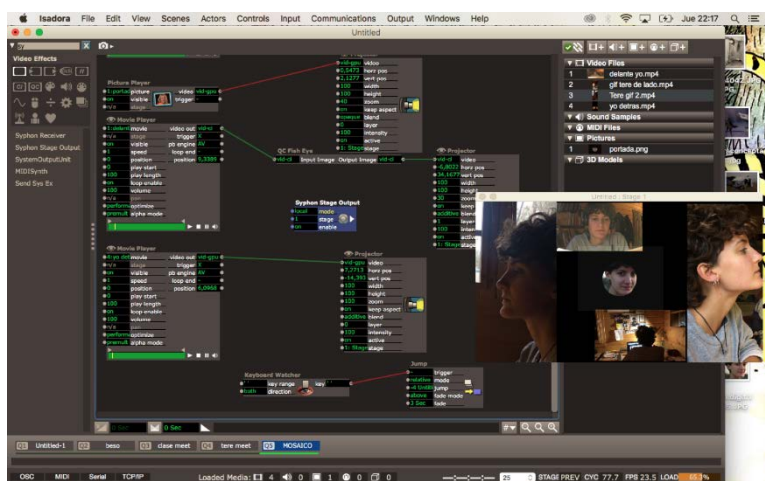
Isadora File Edit View Scenes Actors Controls Input Communications Output Windows Help

Jue 22:17

Untitled

Video Effects

Syphon Receiver
Syphon Stage Output
SystemOutputUnit
MIDISynth
Send Sys Ex

Picture Player
picture video
visible trigger

Movie Player
movie video out
stage trigger
visible pb engine
speed loop end
position position
play start
play length
loop enable
volume
optimize
alpha mode

Projector
video
horz pos
vert pos
width
height
zoom
keep aspect
blend
layer
intensity
active
stage

QC Fish Eye
Input Image Output Image

Syphon Stage Output
mode
stage
enable

Movie Player
movie video out
stage trigger
visible pb engine
speed loop end
position position
play start
play length
loop enable
volume
optimize
alpha mode

Projector
video
horz pos
vert pos
width
height
zoom
keep aspect
blend
layer
intensity
active
stage

Keyboard Watcher
key range key
direction

Jump
trigger
mode
jump
fade mode
fade

Projector

Untitled : Stage 1

Video Files
1 delante yo.mp4
2 gif tere de lado.mp4
3 Tere gif 2.mp4
4 yo detras.mp4
Sound Samples
MIDI Files
Pictures
1 portada.png
3D Models

Untitled-1 beso clase meet tere meet MOSAICO

OSC MIDI Serial TCP/IP Loaded Media: 4 0 1 0 0 STAGE PREV CYC 77.7 FPS 23.5 LOAD